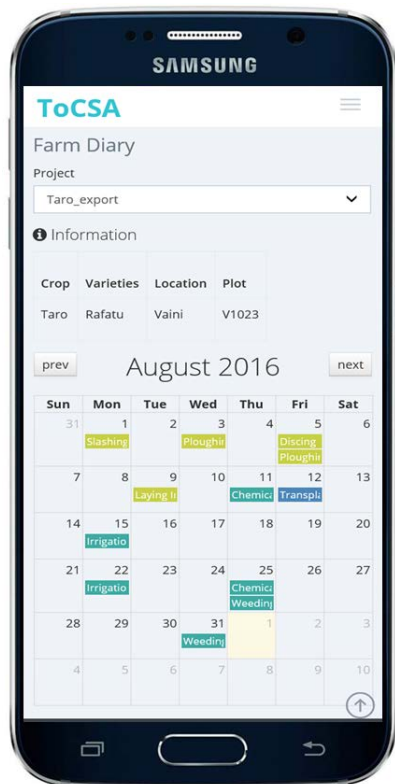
SAMSUNG

ToCSA

Farm Diary

Project

Taro_export

Information

| Crop | Varieties | Location | Plot |
|---|---|---|---|
| Taro | Rafatu | Vaini | V1023 |

prev

August 2016

next

| Sun | Mon | Tue | Wed | Thu | Fri | Sat |
|---|---|---|---|---|---|---|
| 31 | 1 Slashing | 2 | 3 Ploughin | 4 | 5 Discing Ploughin | 6 |
| 7 | 8 | 9 Laying li | 10 | 11 Chemica | 12 Transpla | 13 |
| 14 | 15 Irrigatio | 16 | 17 | 18 | 19 | 20 |
| 21 | 22 Irrigatio | 23 | 24 | 25 Chemica Weeding | 26 | 27 |
| 28 | 29 | 30 | 31 Weeding | 1 | 2 | 3 |
| 4 | 5 | 6 | 7 | 8 | 9 | 10 |